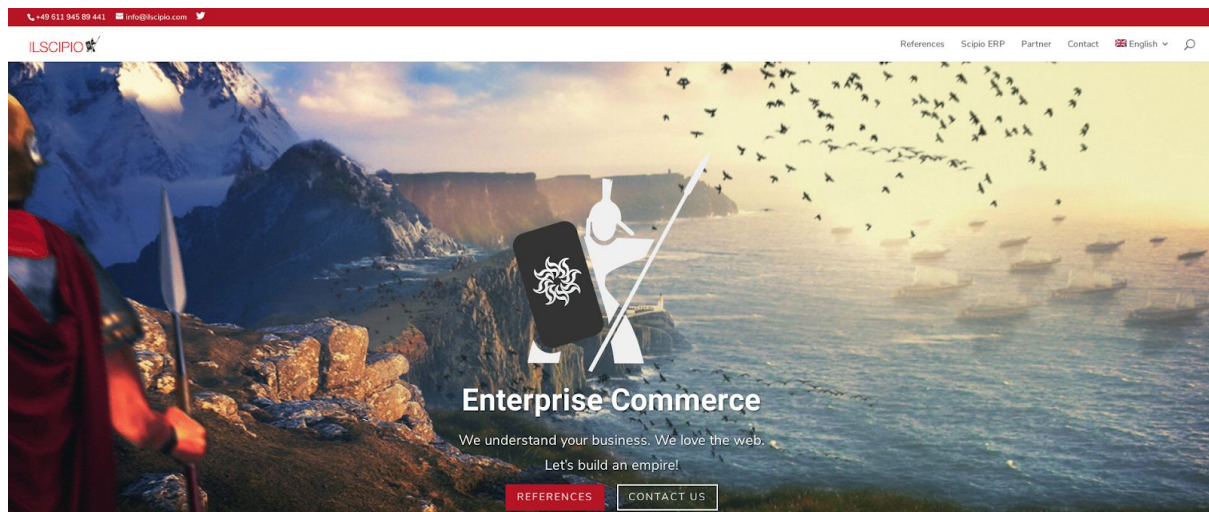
+49 611 945 89 441 info@ilscipio.com

ILSCIPIO

References Scipio ERP Partner Contact English

Enterprise Commerce

We understand your business. We love the web.

Let's build an empire!

REFERENCES CONTACT US